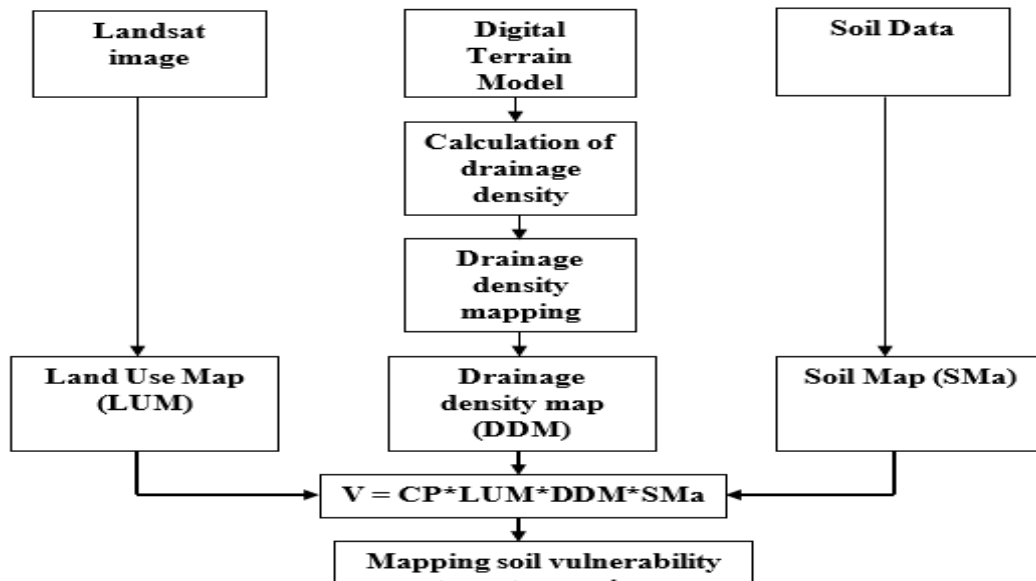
Landsat image

Digital Terrain Model

Soil Data

Calculation of drainage density

Drainage density mapping

Land Use Map (LUM)

Drainage density map (DDM)

Soil Map (SMa)

V = CP*LUM*DDM*SMa

Mapping soil vulnerability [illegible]